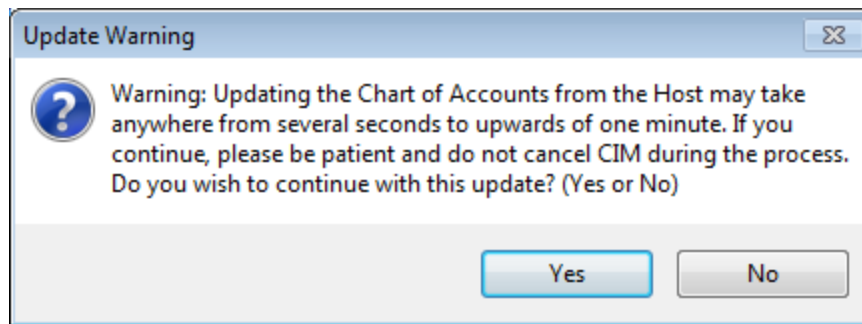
Update Warning

Warning: Updating the Chart of Accounts from the Host may take anywhere from several seconds to upwards of one minute. If you continue, please be patient and do not cancel CIM during the process. Do you wish to continue with this update? (Yes or No)

Yes

No